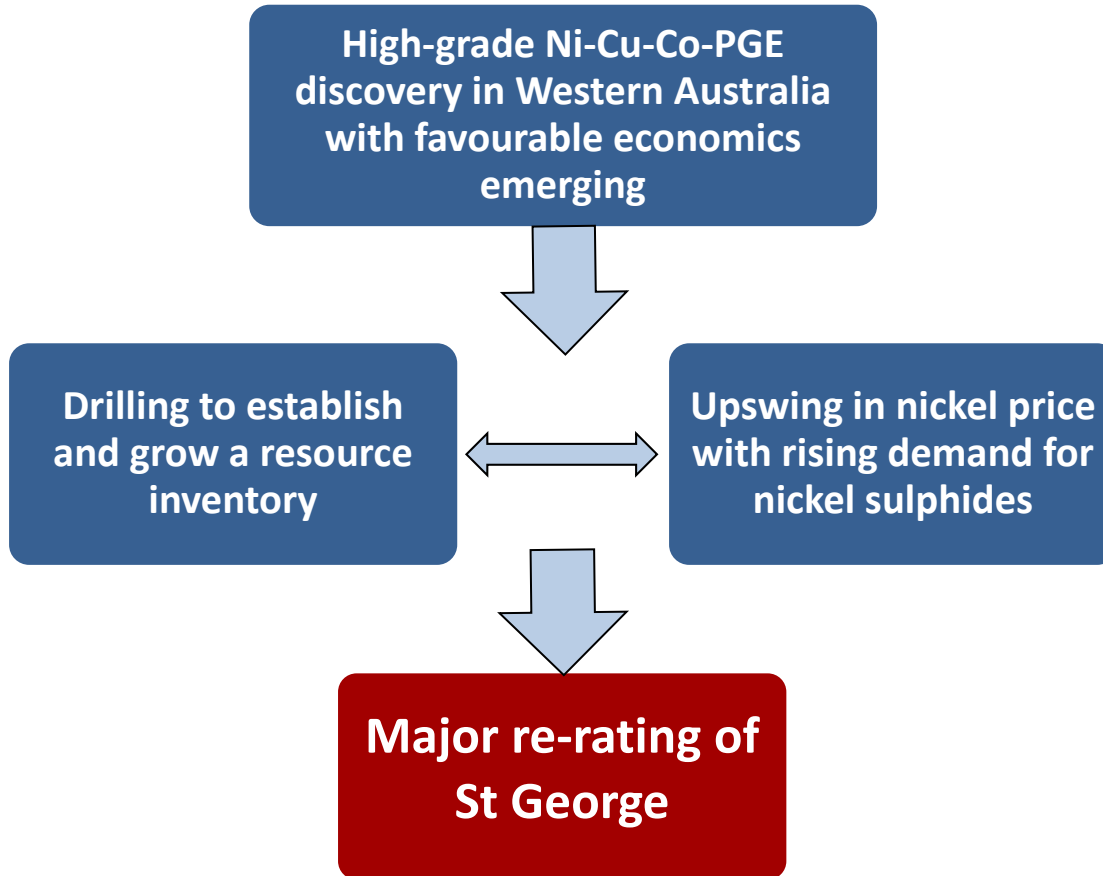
High-grade Ni-Cu-Co-PGE discovery in Western Australia with favourable economics emerging

Drilling to establish and grow a resource inventory

Upswing in nickel price with rising demand for nickel sulphides

Major re-rating of St George